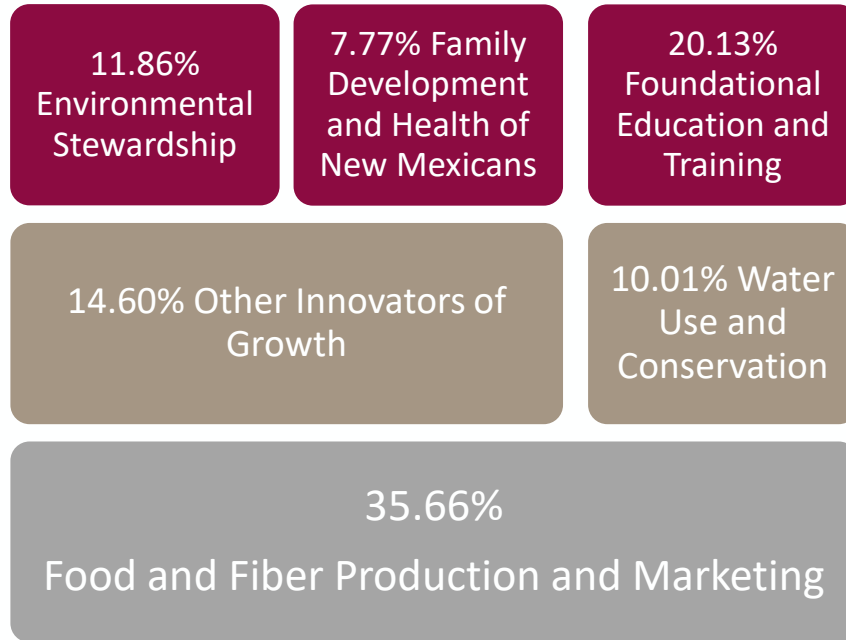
11.86% Environmental Stewardship

7.77% Family Development and Health of New Mexicans

20.13% Foundational Education and Training

14.60% Other Innovators of Growth

10.01% Water Use and Conservation

35.66%

Food and Fiber Production and Marketing